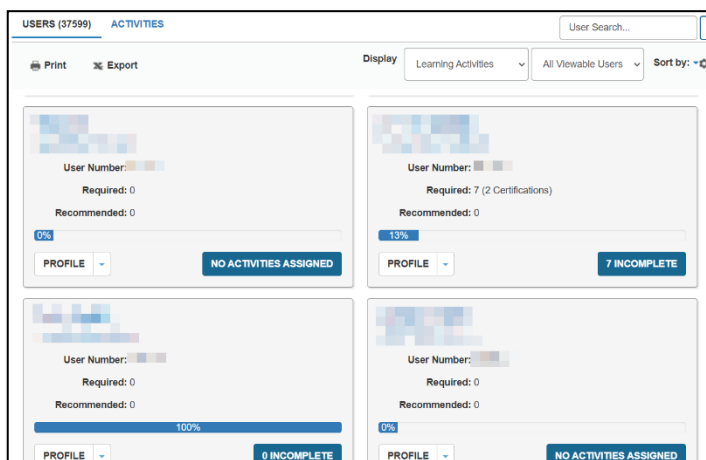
USERS (37599) ACTIVITIES

User Search...

Print Export

Display Learning Activities All Viewable Users Sort by:

User Number:
Required: 0
Recommended: 0
0%
PROFILE
NO ACTIVITIES ASSIGNED

User Number:
Required: 7 (2 Certifications)
Recommended: 0
13%
PROFILE
7 INCOMPLETE

User Number:
Required: 0
Recommended: 0
100%
PROFILE
0 INCOMPLETE

User Number:
Required: 0
Recommended: 0
0%
PROFILE
NO ACTIVITIES ASSIGNED